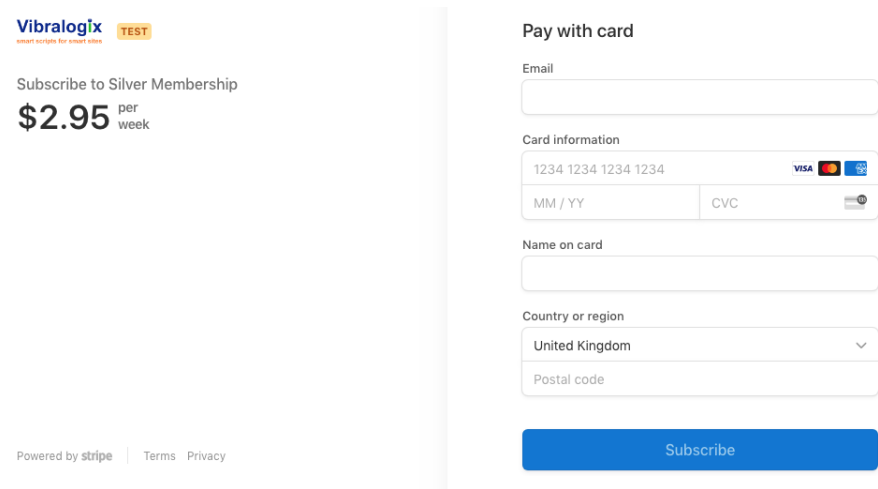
Vibralogix
smart scripts for smart sites
TEST

Subscribe to Silver Membership
$2.95 per week

Powered by stripe | Terms Privacy

Pay with card

Email

Card information
1234 1234 1234 1234
VISA
MM / YY
CVC

Name on card

Country or region
United Kingdom
Postal code

Subscribe